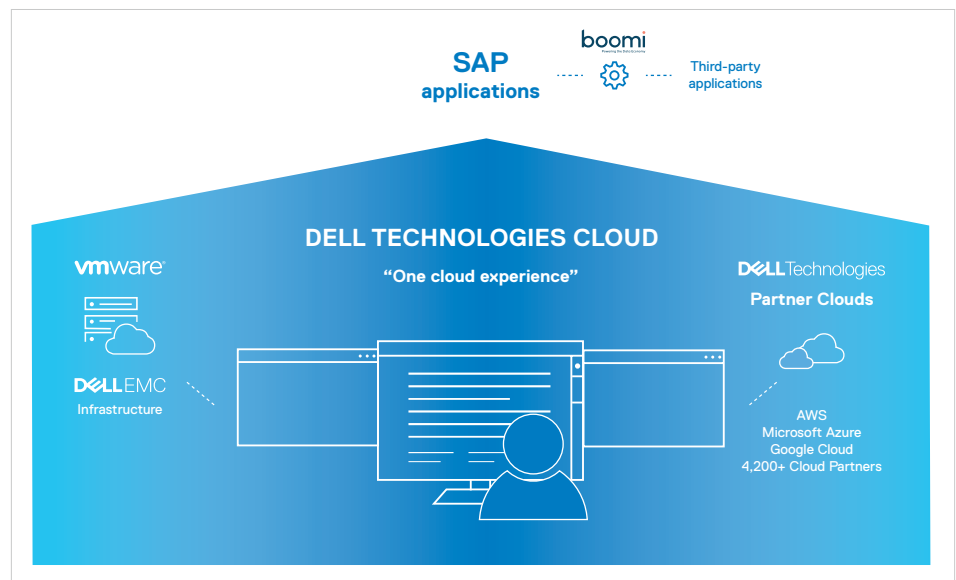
SAP applications

boomi
Powering the Data Economy

Third-party applications

DELL TECHNOLOGIES CLOUD

"One cloud experience"

vmware

DELLEMC
Infrastructure

DELLTechnologies
Partner Clouds

AWS
Microsoft Azure
Google Cloud
4,200+ Cloud Partners